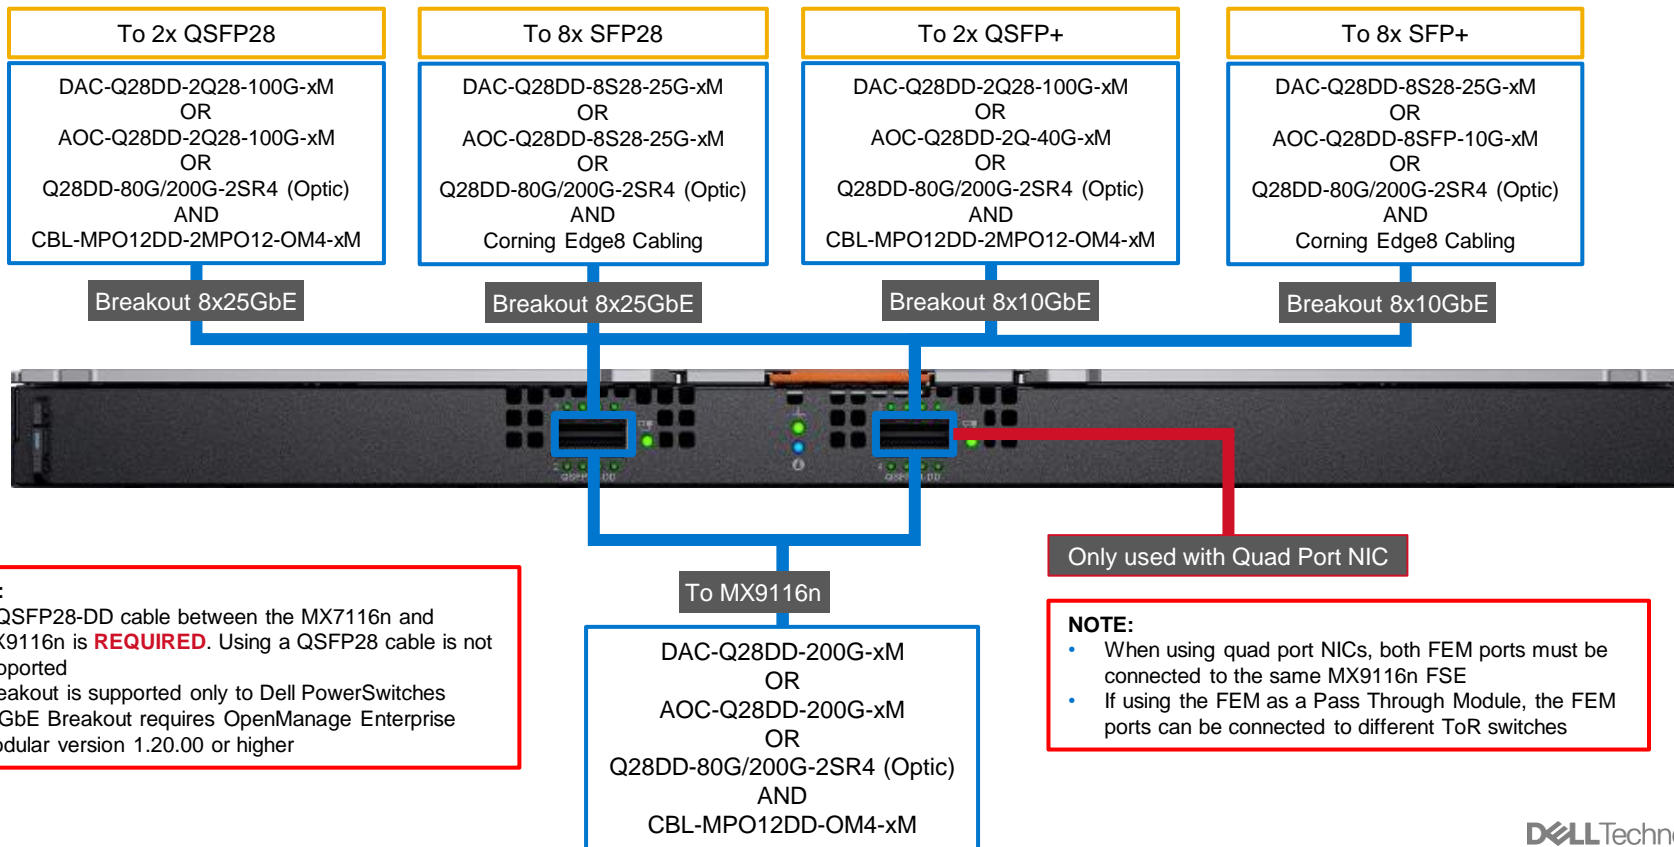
To 2x QSFP28

DAC-Q28DD-2Q28-100G-xM
OR
AOC-Q28DD-2Q28-100G-xM
OR
Q28DD-80G/200G-2SR4 (Optic)
AND
CBL-MPO12DD-2MPO12-OM4-xM

To 8x SFP28

DAC-Q28DD-8S28-25G-xM
OR
AOC-Q28DD-8S28-25G-xM
OR
Q28DD-80G/200G-2SR4 (Optic)
AND
Corning Edge8 Cabling

To 2x QSFP+

DAC-Q28DD-2Q28-100G-xM
OR
AOC-Q28DD-2Q-40G-xM
OR
Q28DD-80G/200G-2SR4 (Optic)
AND
CBL-MPO12DD-2MPO12-OM4-xM

To 8x SFP+

DAC-Q28DD-8S28-25G-xM
OR
AOC-Q28DD-8SFP-10G-xM
OR
Q28DD-80G/200G-2SR4 (Optic)
AND
Corning Edge8 Cabling

Breakout 8x25GbE

Breakout 8x25GbE

Breakout 8x10GbE

Breakout 8x10GbE

Only used with Quad Port NIC

:
QSFP28-DD cable between the MX7116n and X9116n is **REQUIRED**. Using a QSFP28 cable is not pported
eakout is supported only to Dell PowerSwitches
GbE Breakout requires OpenManage Enterprise odular version 1.20.00 or higher

To MX9116n

DAC-Q28DD-200G-xM
OR
AOC-Q28DD-200G-xM
OR
Q28DD-80G/200G-2SR4 (Optic)
AND
CBL-MPO12DD-OM4-xM

NOTE:
• When using quad port NICs, both FEM ports must be connected to the same MX9116n FSE
• If using the FEM as a Pass Through Module, the FEM ports can be connected to different ToR switches

DELLTechn